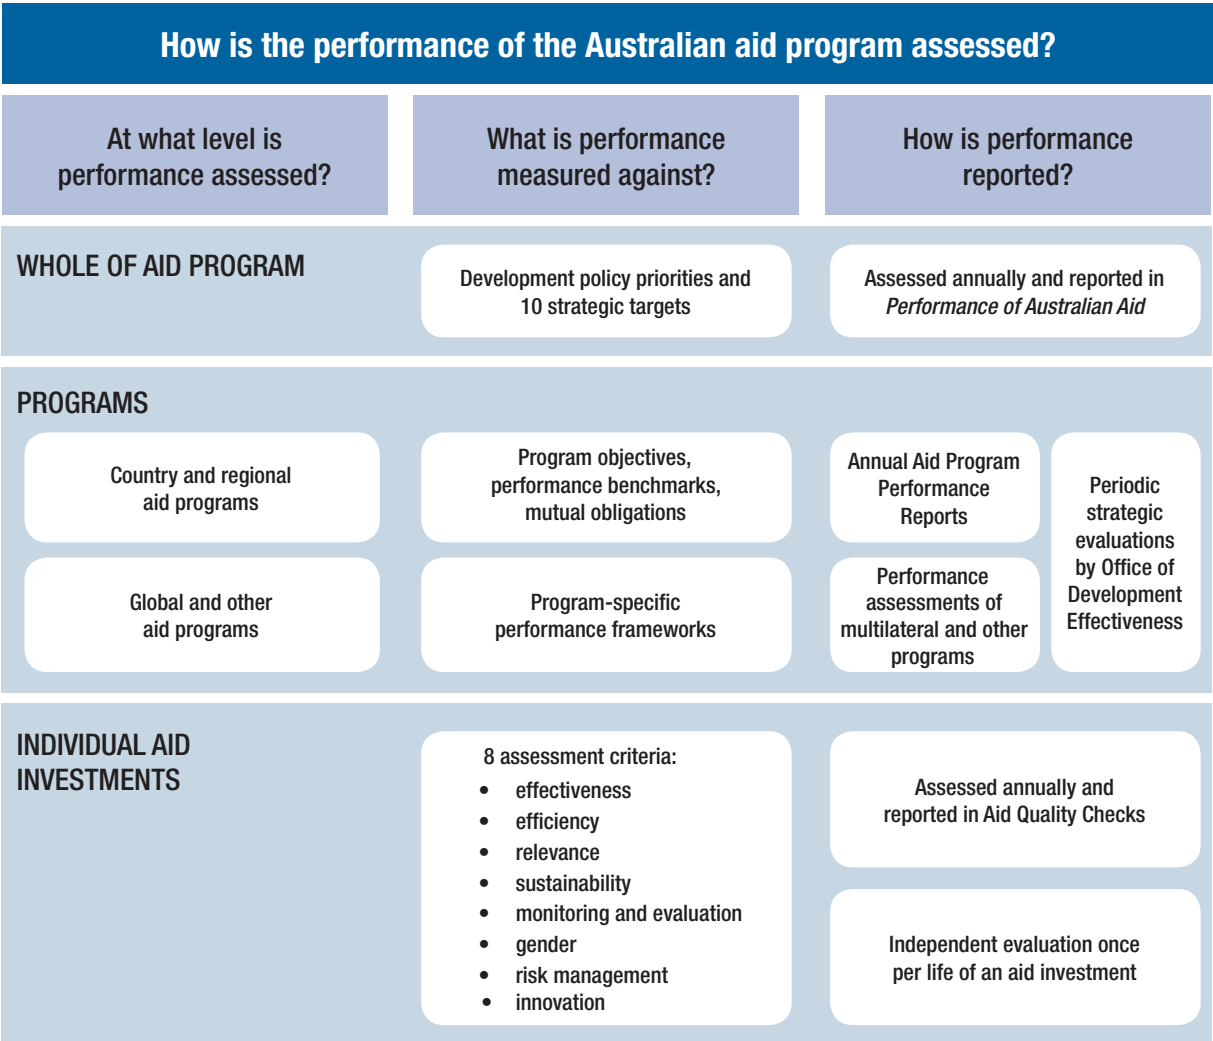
How is the performance of the Australian aid program assessed?

| At what level is performance assessed? | What is performance measured against? | How is performance reported? |
|---|---|---|
| WHOLE OF AID PROGRAM | Development policy priorities and 10 strategic targets | Assessed annually and reported in *Performance of Australian Aid* |

PROGRAMS

| | | | |
|---|---|---|---|
| Country and regional aid programs | Program objectives, performance benchmarks, mutual obligations | Annual Aid Program Performance Reports | Periodic strategic evaluations by Office of Development Effectiveness |
| Global and other aid programs | Program-specific performance frameworks | Performance assessments of multilateral and other programs | |

INDIVIDUAL AID INVESTMENTS

8 assessment criteria:
- effectiveness
- efficiency
- relevance
- sustainability
- monitoring and evaluation
- gender
- risk management
- innovation

Assessed annually and reported in Aid Quality Checks

Independent evaluation once per life of an aid investment